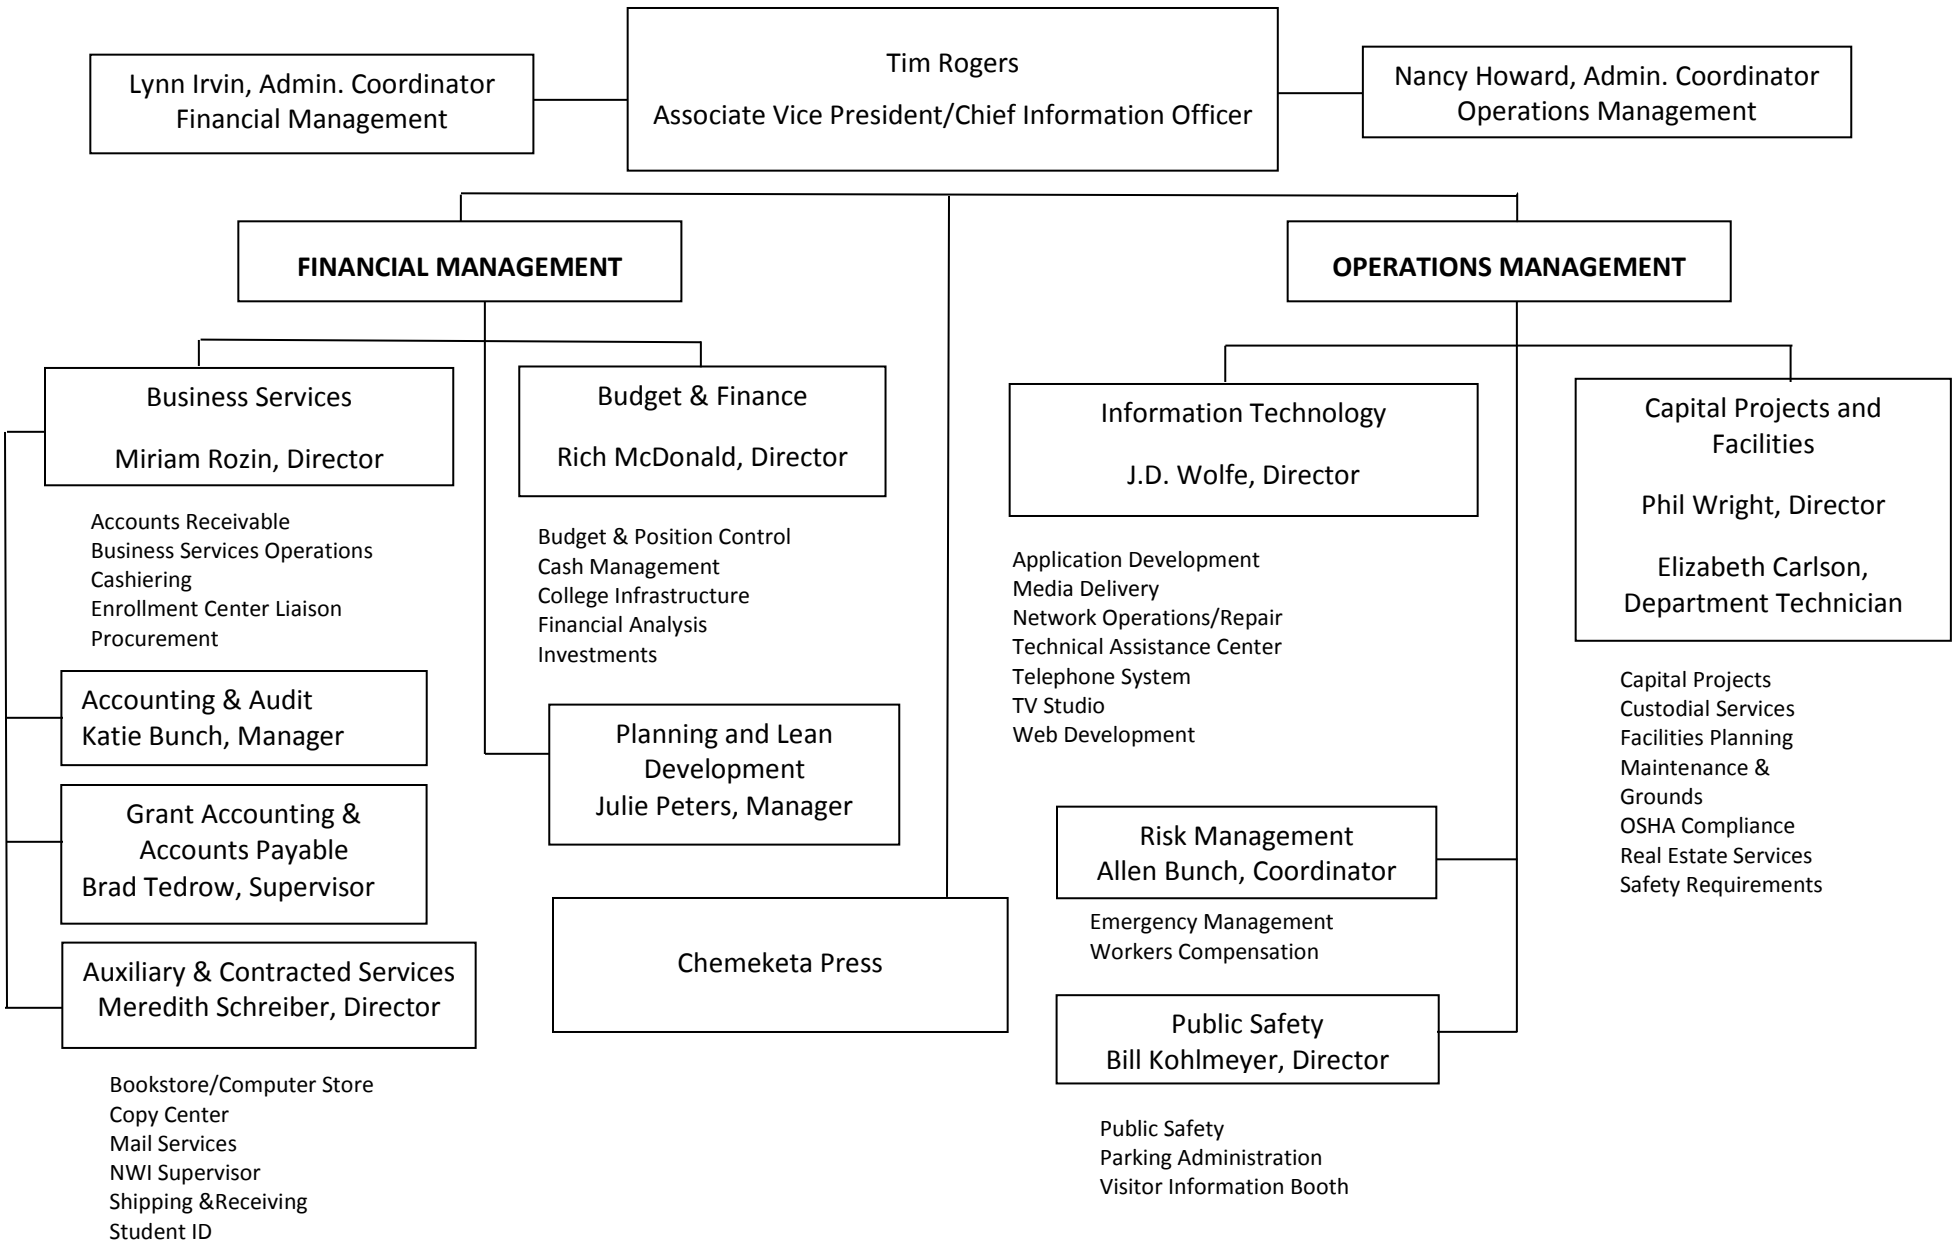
Lynn Irvin, Admin. Coordinator
Financial Management

Tim Rogers
Associate Vice President/Chief Information Officer

Nancy Howard, Admin. Coordinator
Operations Management

FINANCIAL MANAGEMENT

OPERATIONS MANAGEMENT

Business Services
Miriam Rozin, Director

Accounts Receivable
Business Services Operations
Cashiering
Enrollment Center Liaison
Procurement

Accounting & Audit
Katie Bunch, Manager

Grant Accounting & Accounts Payable
Brad Tedrow, Supervisor

Auxiliary & Contracted Services
Meredith Schreiber, Director

Bookstore/Computer Store
Copy Center
Mail Services
NWI Supervisor
Shipping &Receiving
Student ID

Budget & Finance
Rich McDonald, Director

Budget & Position Control
Cash Management
College Infrastructure
Financial Analysis
Investments

Planning and Lean Development
Julie Peters, Manager

Chemeketa Press

Information Technology
J.D. Wolfe, Director

Application Development
Media Delivery
Network Operations/Repair
Technical Assistance Center
Telephone System
TV Studio
Web Development

Risk Management
Allen Bunch, Coordinator

Emergency Management
Workers Compensation

Public Safety
Bill Kohlmeyer, Director

Public Safety
Parking Administration
Visitor Information Booth

Capital Projects and Facilities
Phil Wright, Director
Elizabeth Carlson, Department Technician

Capital Projects
Custodial Services
Facilities Planning
Maintenance & Grounds
OSHA Compliance
Real Estate Services
Safety Requirements